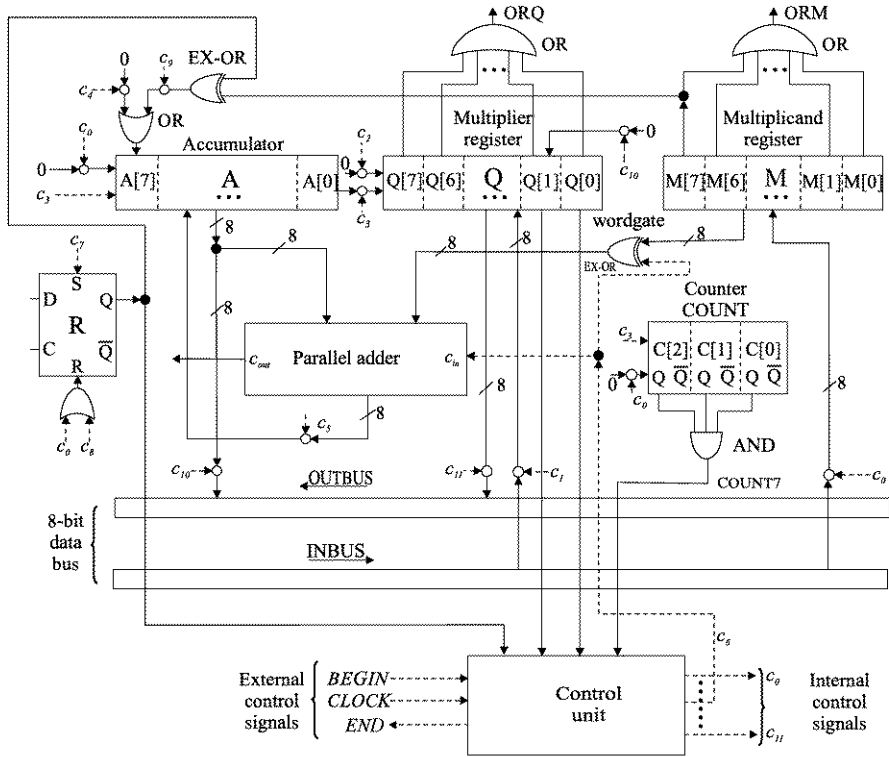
ORQ
OR
ORM
OR
0
$c_9$
EX-OR
$c_4$
OR
$c_0$
Accumulator
Multiplier register
Multiplicand register
$c_2$
0
$c_{10}$
0
0
A[7]
A
A[0]
Q[7]
Q[6]
Q
Q[1]
Q[0]
M[7]
M[6]
M
M[1]
M[0]
$c_3$
$c_3$
8
wordgate
8
8
8
EX-OR
$c_7$
S
D
Q
R
C
$\overline{Q}$
R
8
Counter
COUNT
$c_2$
C[2]
C[1]
C[0]
Parallel adder
$c_{out}$
$c_{in}$
$\vec{0}$
Q
$\overline{Q}$
Q
$\overline{Q}$
Q
$\overline{Q}$
$c_0$
8
8
8
$c_5$
AND
$c_0$
$c_8$
$c_{10}$
OUTBUS
$c_{11}$
$c_1$
COUNT7
$c_0$
8-bit data bus
INBUS
$c_6$
External control signals
BEGIN
CLOCK
END
Control unit
$c_0$
$c_{11}$
Internal control signals